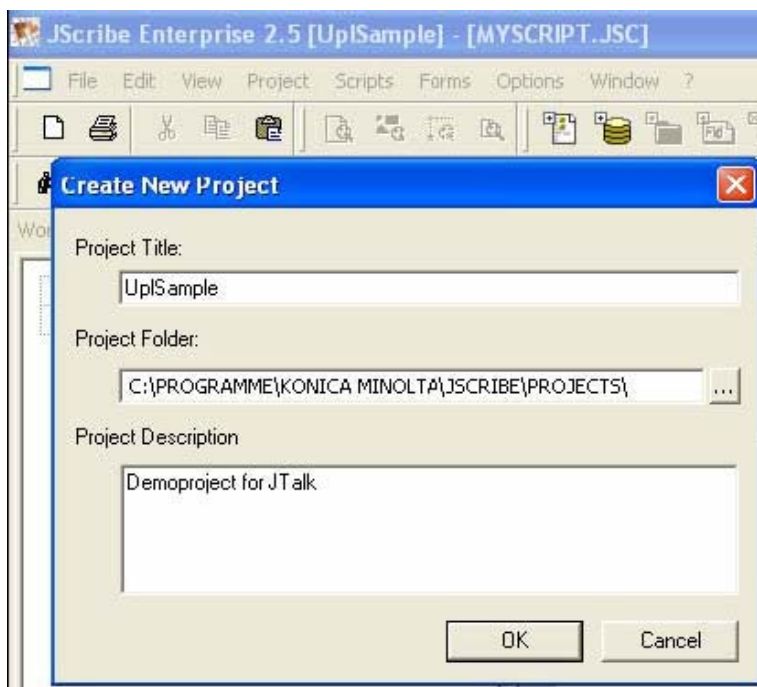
JScribe Enterprise 2.5 [UplSample] - [MYSCRIPT.JSC]

File Edit View Project Scripts Forms Options Window ?

Create New Project

Wor

Project Title:

UplSample

Project Folder:

C:\PROGRAMME\KONICA MINOLTA\JSCRIBE\PROJECTS\

...

Project Description

Demoproject for JTalk

OK

Cancel